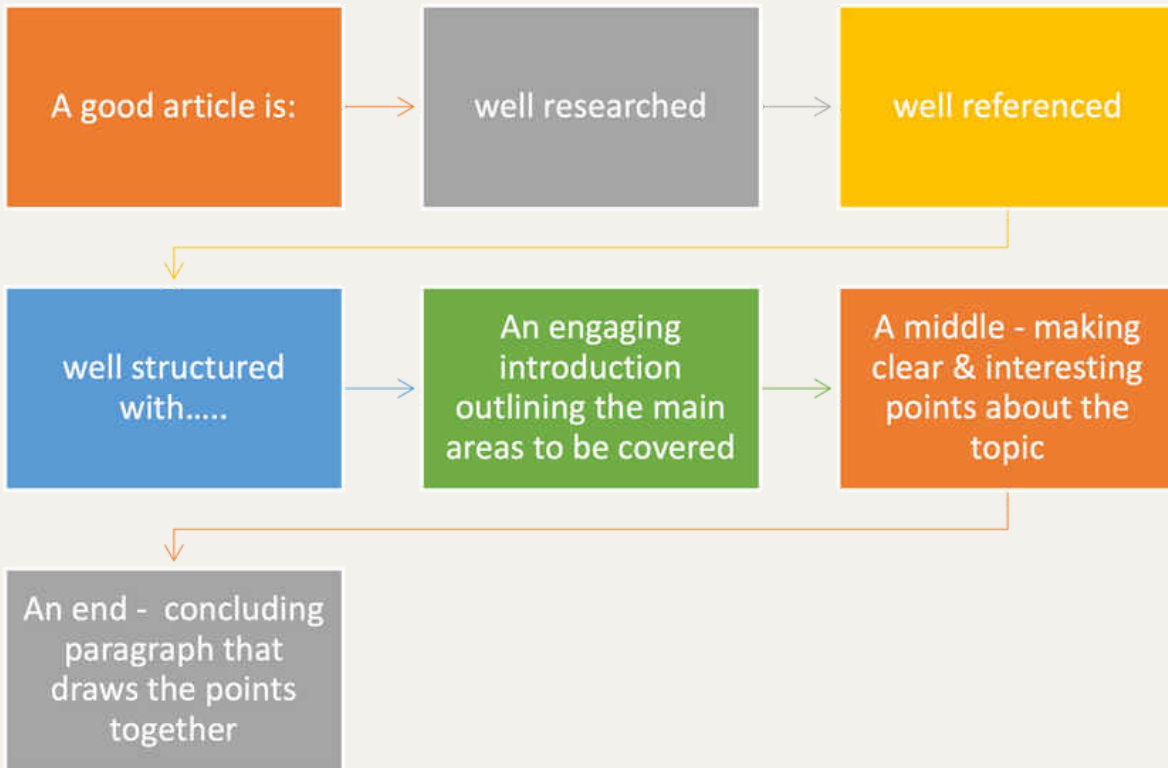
A good article is:

well researched

well referenced

well structured with.....

An engaging introduction outlining the main areas to be covered

A middle - making clear & interesting points about the topic

An end - concluding paragraph that draws the points together